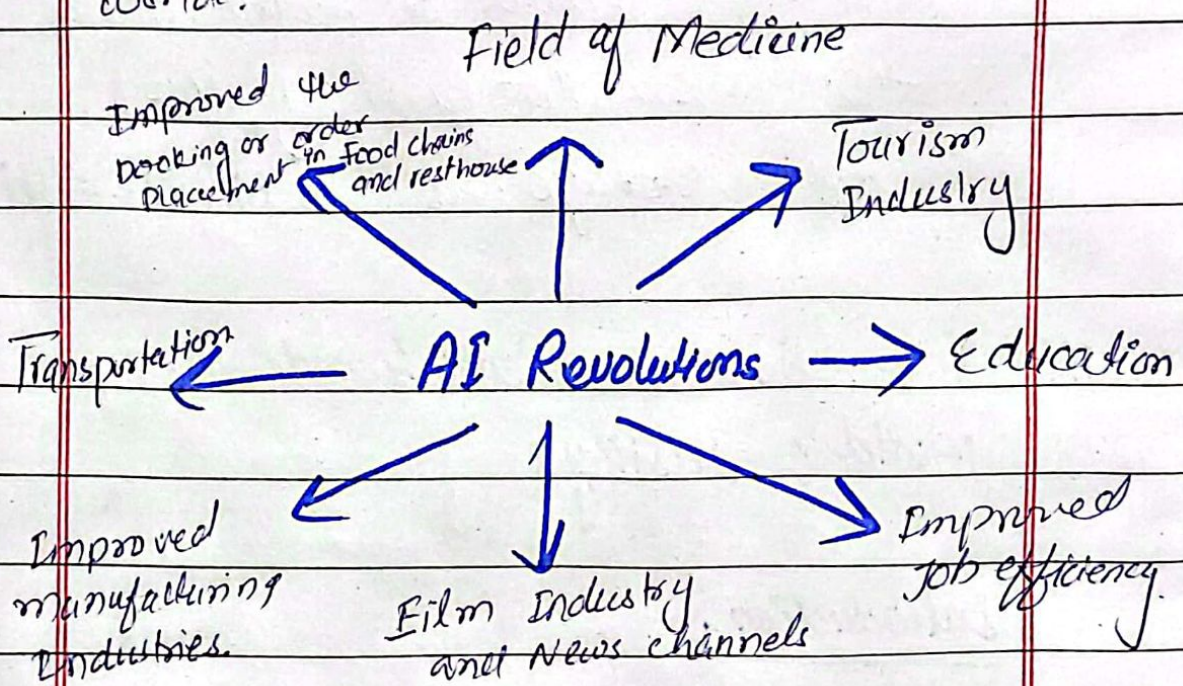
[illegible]

Field of Medicine

Improved the booking or order placement in Food chains and resthouse

Tourism Industry

Transportation

AI Revolutions

Education

Improved manufacturing Industries.

Film Industry and News channels

Improved Job efficiency.